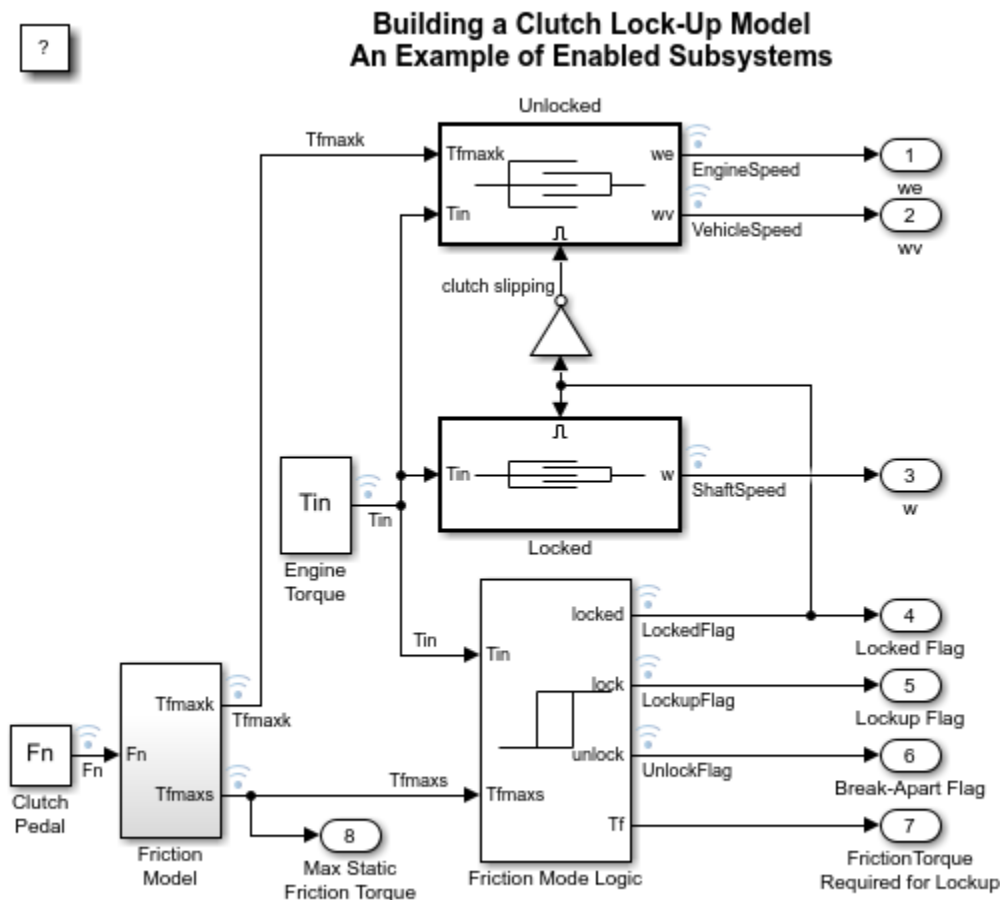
?

Building a Clutch Lock-Up Model
An Example of Enabled Subsystems

Unlocked

Tfmaxk

Tfmaxk

Tin

we

wv

EngineSpeed

VehicleSpeed

1
we

2
wv

clutch slipping

Tin

Tin

Tin

w

ShaftSpeed

3
w

Locked

Engine Torque

Tin

Tin

locked

lock

unlock

Tfmaxs

Tf

LockedFlag

LockupFlag

UnlockFlag

4
Locked Flag

5
Lockup Flag

6
Break-Apart Flag

7
FrictionTorque Required for Lockup

Friction Mode Logic

Fn

Fn

Clutch Pedal

Fn

Tfmaxk

Tfmaxs

Tfmaxk

Tfmaxs

Friction Model

8
Max Static Friction Torque